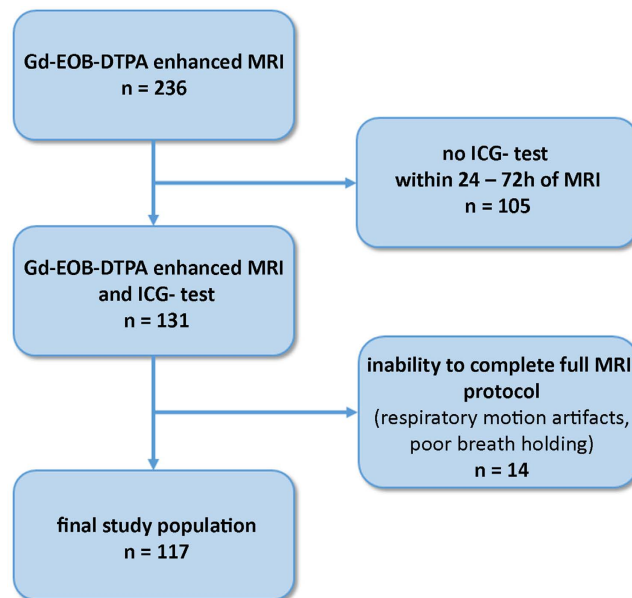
Gd-EOB-DTPA enhanced MRI
n = 236

no ICG- test
within 24 – 72h of MRI
n = 105

Gd-EOB-DTPA enhanced MRI
and ICG- test
n = 131

inability to complete full MRI protocol
(respiratory motion artifacts, poor breath holding)
n = 14

final study population
n = 117